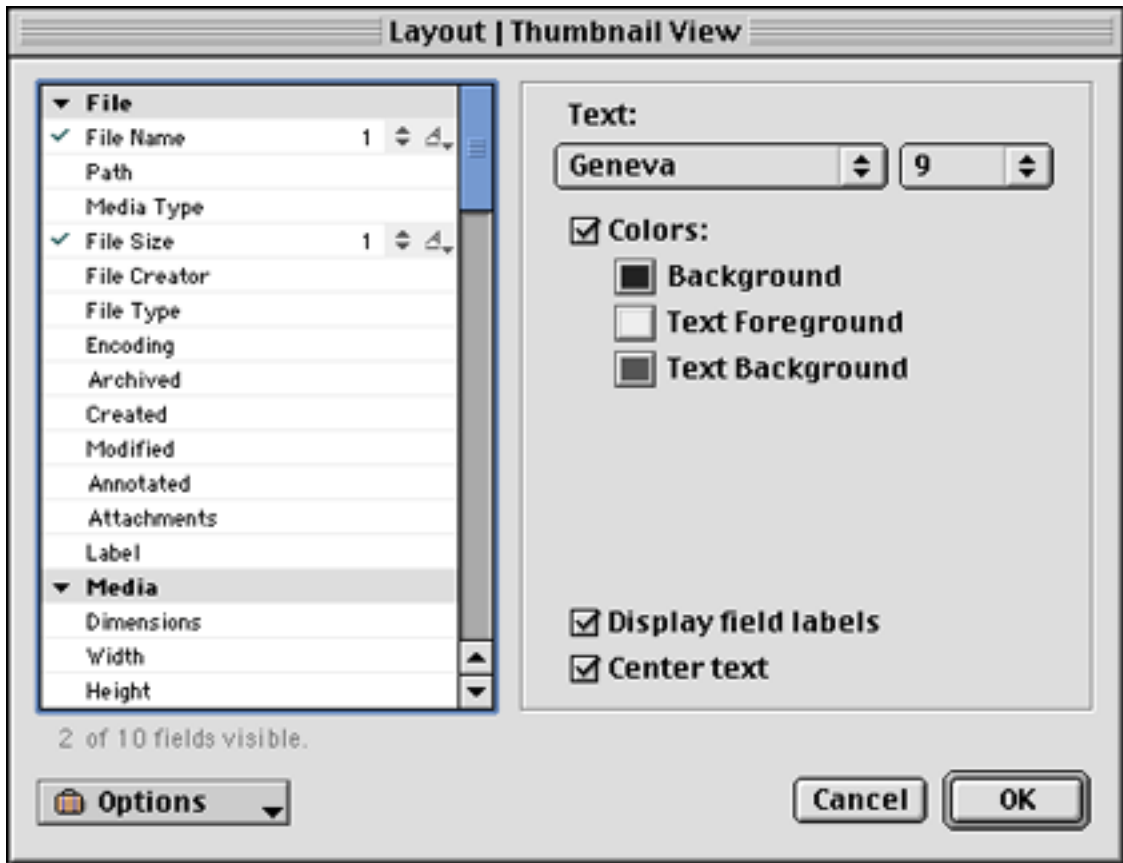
Layout | Thumbnail View

File
✓ File Name 1
Path
Media Type
✓ File Size 1
File Creator
File Type
Encoding
Archived
Created
Modified
Annotated
Attachments
Label
Media
Dimensions
Width
Height

2 of 10 fields visible.

Text:
Geneva
9
☑ Colors:
Background
Text Foreground
Text Background

☑ Display field labels
☑ Center text

Options
Cancel
OK